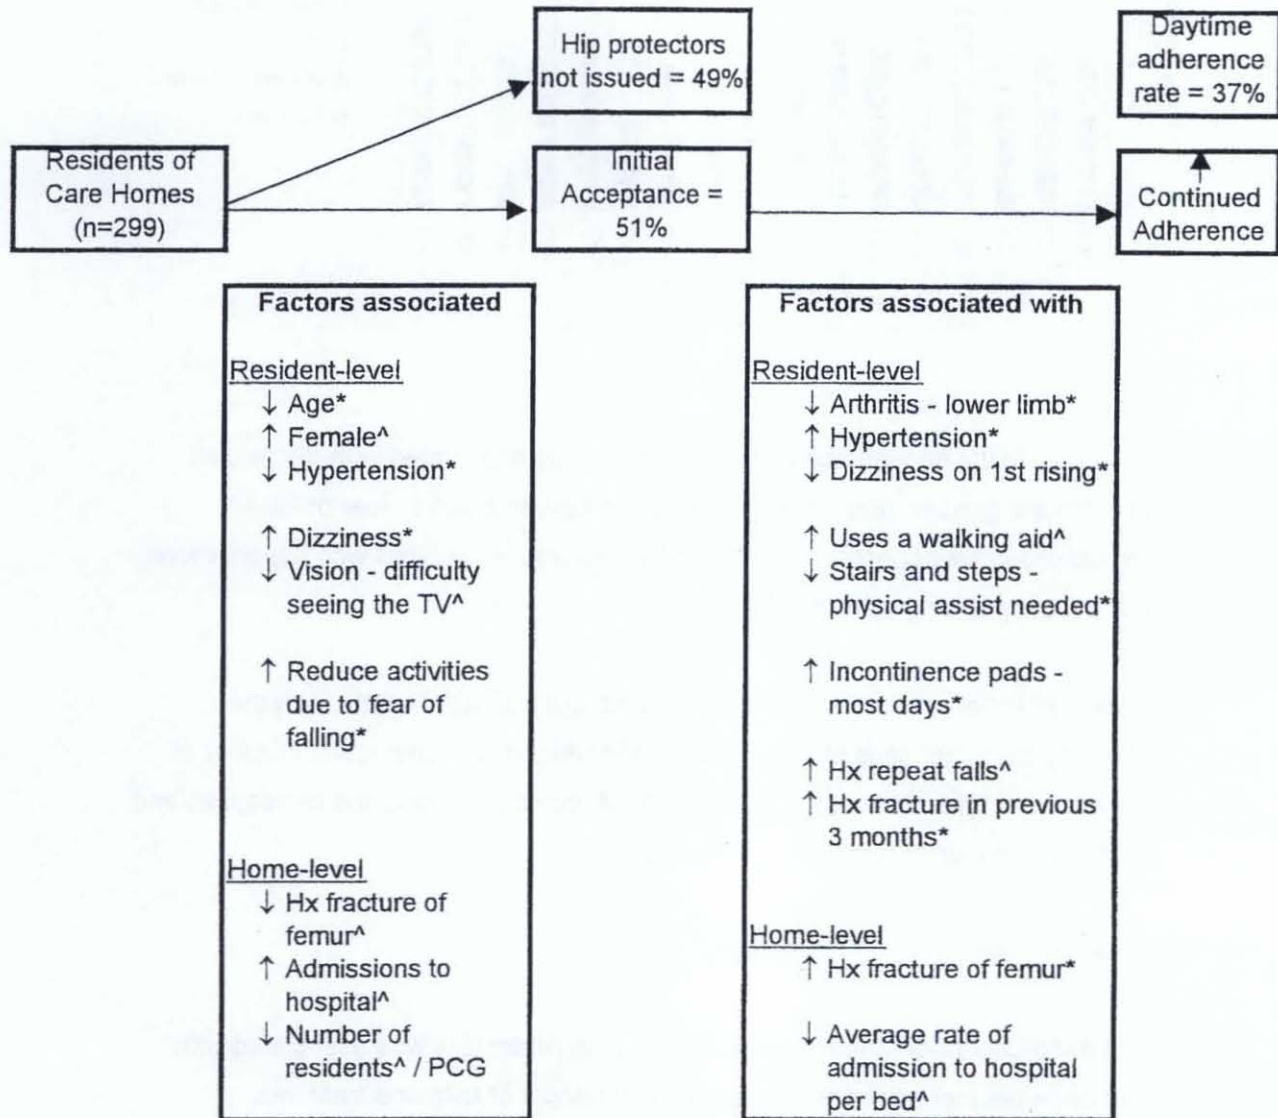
Hip protectors not issued = 49%

Daytime adherence rate = 37%

Residents of Care Homes (n=299)

Initial Acceptance = 51%

Continued Adherence

Factors associated

Resident-level
↓ Age*
↑ Female^
↓ Hypertension*

↑ Dizziness*
↓ Vision - difficulty seeing the TV^

↑ Reduce activities due to fear of falling*

Home-level
↓ Hx fracture of femur^
↑ Admissions to hospital^
↓ Number of residents^ / PCG

Factors associated with

Resident-level
↓ Arthritis - lower limb*
↑ Hypertension*
↓ Dizziness on 1st rising*

↑ Uses a walking aid^
↓ Stairs and steps - physical assist needed*

↑ Incontinence pads - most days*

↑ Hx repeat falls^
↑ Hx fracture in previous 3 months*

Home-level
↑ Hx fracture of femur*

↓ Average rate of admission to hospital per bed^